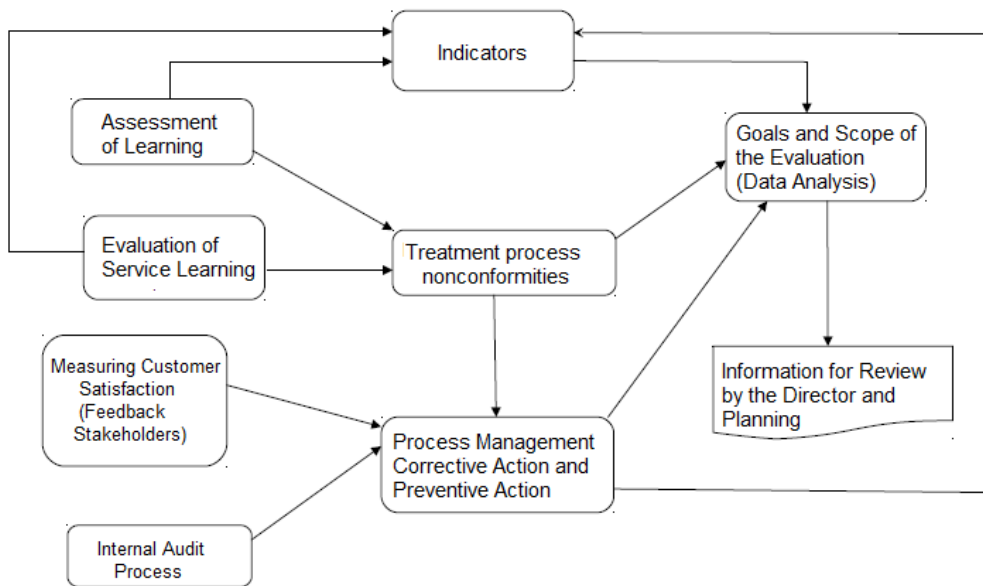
Indicators

Assessment of Learning

Goals and Scope of the Evaluation (Data Analysis)

Evaluation of Service Learning

Treatment process nonconformities

Measuring Customer Satisfaction (Feedback Stakeholders)

Information for Review by the Director and Planning

Process Management Corrective Action and Preventive Action

Internal Audit Process